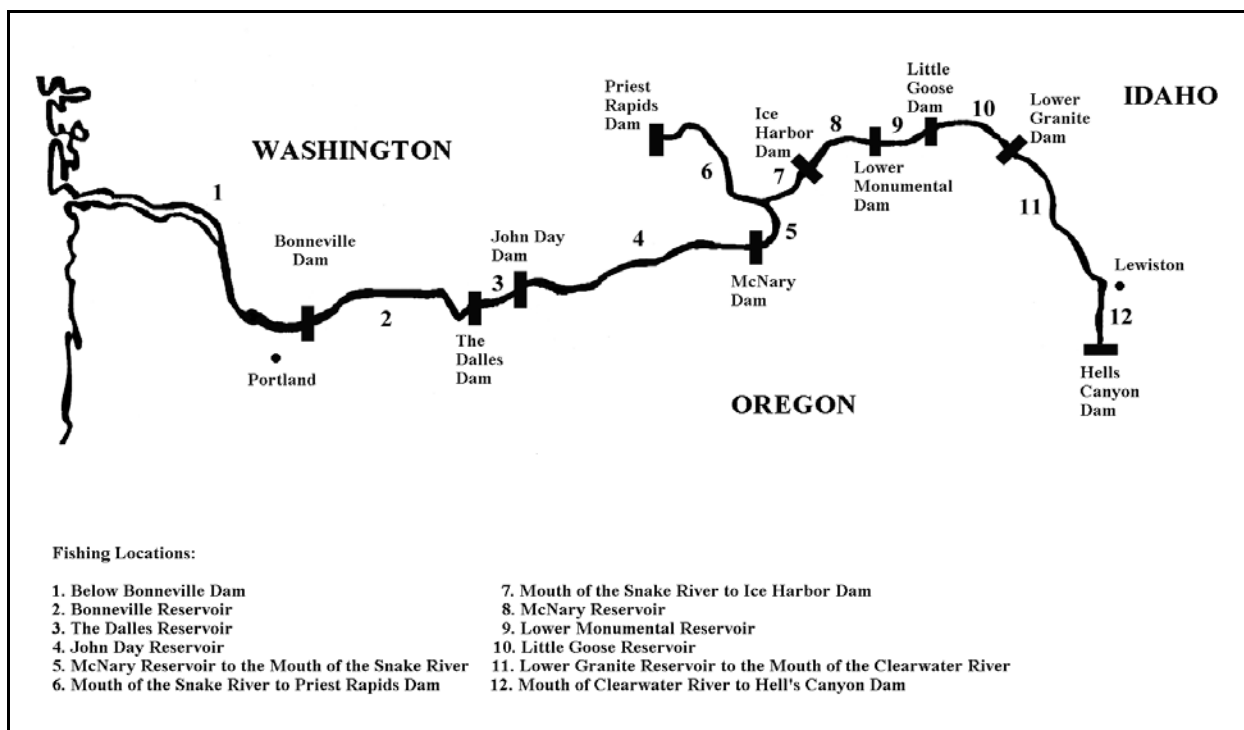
WASHINGTON

IDAHO

OREGON

Priest Rapids Dam

Ice Harbor Dam

Little Goose Dam

Lower Granite Dam

Lower Monumental Dam

1

Bonneville Dam

John Day Dam

McNary Dam

Portland

The Dalles Dam

Lewiston

Hells Canyon Dam

2

3

4

5

6

7

8

9

10

11

12

Fishing Locations:

1. Below Bonneville Dam
2. Bonneville Reservoir
3. The Dalles Reservoir
4. John Day Reservoir
5. McNary Reservoir to the Mouth of the Snake River
6. Mouth of the Snake River to Priest Rapids Dam

7. Mouth of the Snake River to Ice Harbor Dam
8. McNary Reservoir
9. Lower Monumental Reservoir
10. Little Goose Reservoir
11. Lower Granite Reservoir to the Mouth of the Clearwater River
12. Mouth of Clearwater River to Hell's Canyon Dam